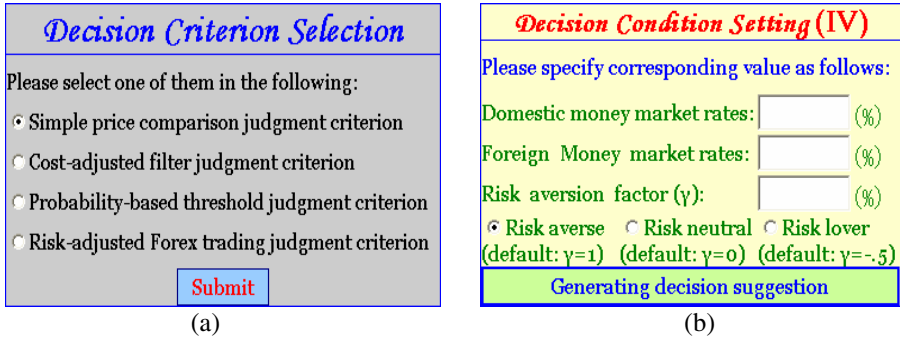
Decision Criterion Selection

Please select one of them in the following:

Simple price comparison judgment criterion

Cost-adjusted filter judgment criterion

Probability-based threshold judgment criterion

Risk-adjusted Forex trading judgment criterion

Submit

(a)

Decision Condition Setting (IV)

Please specify corresponding value as follows:

Domestic money market rates: (%)

Foreign Money market rates: (%)

Risk aversion factor (γ): (%)

Risk averse (default: γ=1) Risk neutral (default: γ=0) Risk lover (default: γ=-.5)

Generating decision suggestion

(b)